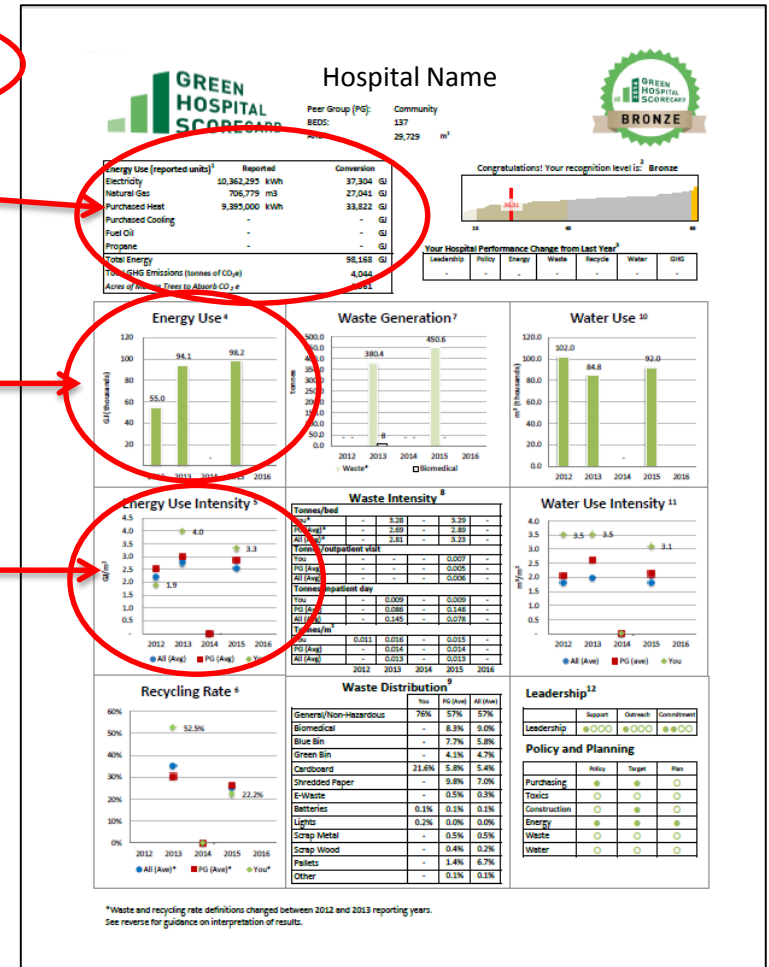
GREEN HOSPITAL SCORECARD

Hospital Name

Peer Group (PG): Community
BEDS: 137
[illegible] 29,729 m²

GREEN HOSPITAL SCORECARD
BRONZE

| Energy Use (reported units)¹ | Reported | | Conversion | |
|---|---|---|---|---|
| Electricity | 10,362,295 | kWh | 37,304 | GJ |
| Natural Gas | 706,779 | m3 | 27,041 | GJ |
| Purchased Heat | 9,395,000 | kWh | 33,822 | GJ |
| Purchased Cooling | - | | - | GJ |
| Fuel Oil | - | | - | GJ |
| Propane | - | | - | GJ |
| Total Energy | | | 98,168 | GJ |
| Total GHG Emissions (tonnes of $CO_2e$) | | | 4,044 | |
| Acres of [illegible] Trees to Absorb $CO_2e$ | | | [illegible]061 | |

Congratulations! Your recognition level is:² Bronze

Your Hospital Performance Change from Last Year³

| Leadership | Policy | Energy | Waste | Recycle | Water | GHG |
|---|---|---|---|---|---|---|
| - | - | - | - | - | - | - |

Energy Use ⁴
GJ (thousands)
120, 100, 80, 60, 40, 20
55.0, 94.1, -, 98.2
2012 2013 2014 2015 2016

Waste Generation ⁷
tonnes
500.0, 450.0, 400.0, 350.0, 300.0, 250.0, 200.0, 150.0, 100.0, 50.0, 0.0
380.4, 450.6, 8
2012 2013 2014 2015 2016
Waste* Biomedical

Water Use ¹⁰
m³ (thousands)
120.0, 100.0, 80.0, 60.0, 40.0, 20.0, 0.0
102.0, 84.8, -, 92.0
2012 2013 2014 2015 2016

Energy Use Intensity ⁵
GJ/m²
4.5, 4.0, 3.5, 3.0, 2.5, 2.0, 1.5, 1.0, 0.5
4.0, 3.3, 1.9
2012 2013 2014 2015 2016
All (Avg) PG (Avg) You

Waste Intensity ⁸

| | | | | | |
|---|---|---|---|---|---|
| Tonnes/bed | | | | | |
| You* | - | 3.28 | - | 3.29 | - |
| PG (Avg)* | - | 2.69 | - | 2.89 | - |
| All (Avg)* | - | 2.81 | - | 3.23 | - |
| Tonnes/outpatient visit | | | | | |
| You | - | - | - | 0.007 | - |
| PG (Avg) | - | - | - | 0.005 | - |
| All (Avg) | - | - | - | 0.006 | - |
| Tonnes/inpatient day | | | | | |
| You | - | 0.009 | - | 0.009 | - |
| PG (Avg) | - | 0.086 | - | 0.148 | - |
| All (Avg) | - | 0.145 | - | 0.078 | - |
| Tonnes/m² | | | | | |
| You | 0.011 | 0.016 | - | 0.015 | - |
| PG (Avg) | - | 0.014 | - | 0.014 | - |
| All (Avg) | - | 0.013 | - | 0.013 | - |
| | 2012 | 2013 | 2014 | 2015 | 2016 |

Water Use Intensity ¹¹
m³/m²
4.0, 3.5, 3.0, 2.5, 2.0, 1.5, 1.0, 0.5
3.5, 3.5, 3.1
2012 2013 2014 2015 2016
All (Ave) PG (ave) You

Recycling Rate ⁶
60%, 50%, 40%, 30%, 20%, 10%, 0%
52.5%, 22.2%
2012 2013 2014 2015 2016
All (Ave)* PG (Ave)* You*

Waste Distribution⁹

| | You | PG (Ave) | All (Ave) |
|---|---|---|---|
| General/Non-Hazardous | 76% | 57% | 57% |
| Biomedical | - | 8.3% | 9.0% |
| Blue Bin | - | 7.7% | 5.8% |
| Green Bin | - | 4.1% | 4.7% |
| Cardboard | 21.6% | 5.8% | 5.4% |
| Shredded Paper | - | 9.8% | 7.0% |
| E-Waste | - | 0.5% | 0.3% |
| Batteries | 0.1% | 0.1% | 0.1% |
| Lights | 0.2% | 0.0% | 0.0% |
| Scrap Metal | - | 0.5% | 0.5% |
| Scrap Wood | - | 0.4% | 0.2% |
| Pallets | - | 1.4% | 6.7% |
| Other | - | 0.1% | 0.1% |

Leadership¹²

| | Support | Outreach | Commitment |
|---|---|---|---|
| Leadership | ●○○○ | ●○○○ | ●●○○ |

Policy and Planning

| | Policy | Target | Plan |
|---|---|---|---|
| Purchasing | ● | ● | ○ |
| Toxics | ○ | ● | ○ |
| Construction | ○ | ● | ○ |
| Energy | ● | ● | ● |
| Waste | ○ | ○ | ○ |
| Water | ○ | ○ | ○ |

*Waste and recycling rate definitions changed between 2012 and 2013 reporting years.
See reverse for guidance on interpretation of results.